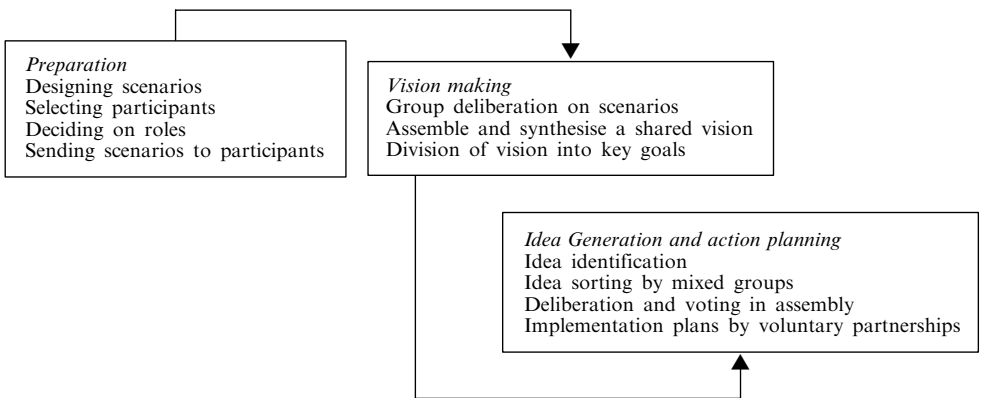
*Preparation*
Designing scenarios
Selecting participants
Deciding on roles
Sending scenarios to participants

*Vision making*
Group deliberation on scenarios
Assemble and synthesise a shared vision
Division of vision into key goals

*Idea Generation and action planning*
Idea identification
Idea sorting by mixed groups
Deliberation and voting in assembly
Implementation plans by voluntary partnerships